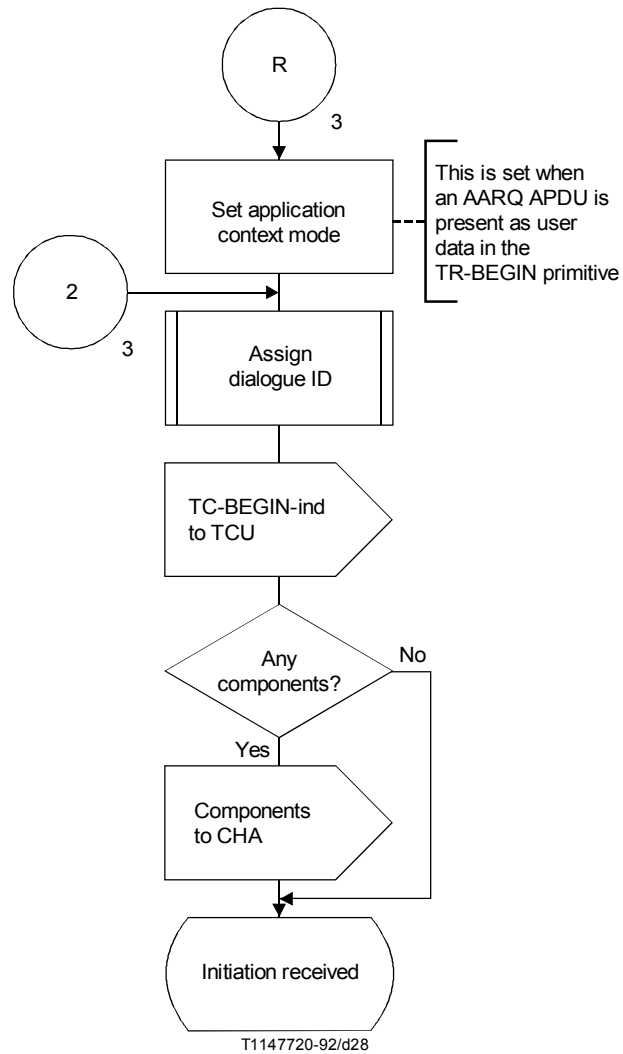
R

3

Set application context mode

This is set when an AARQ APDU is present as user data in the TR-BEGIN primitive

2

3

Assign dialogue ID

TC-BEGIN-ind to TCU

Any components?

No

Yes

Components to CHA

Initiation received

T1147720-92/d28